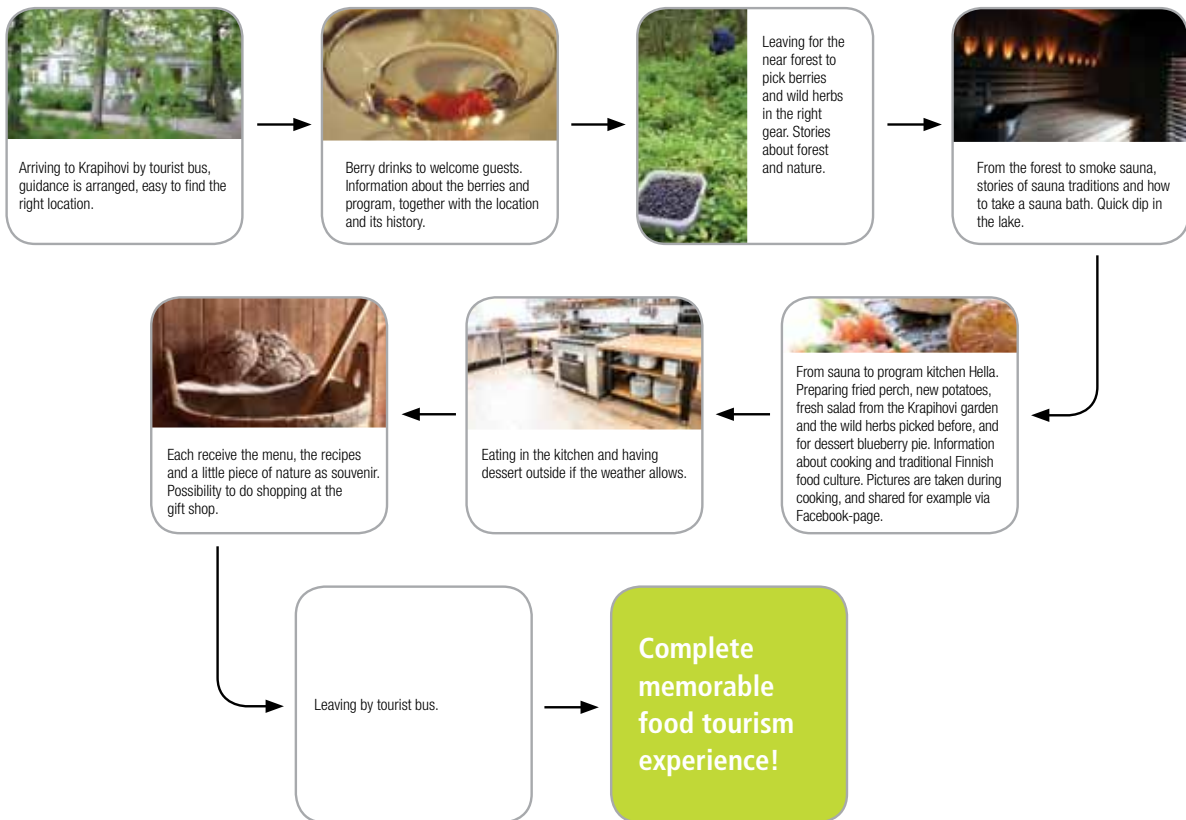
Arriving to Krapihovi by tourist bus, guidance is arranged, easy to find the right location.

Berry drinks to welcome guests. Information about the berries and program, together with the location and its history.

Leaving for the near forest to pick berries and wild herbs in the right gear. Stories about forest and nature.

From the forest to smoke sauna, stories of sauna traditions and how to take a sauna bath. Quick dip in the lake.

From sauna to program kitchen Hella. Preparing fried perch, new potatoes, fresh salad from the Krapihovi garden and the wild herbs picked before, and for dessert blueberry pie. Information about cooking and traditional Finnish food culture. Pictures are taken during cooking, and shared for example via Facebook-page.

Eating in the kitchen and having dessert outside if the weather allows.

Each receive the menu, the recipes and a little piece of nature as souvenir. Possibility to do shopping at the gift shop.

Leaving by tourist bus.

Complete memorable food tourism experience!